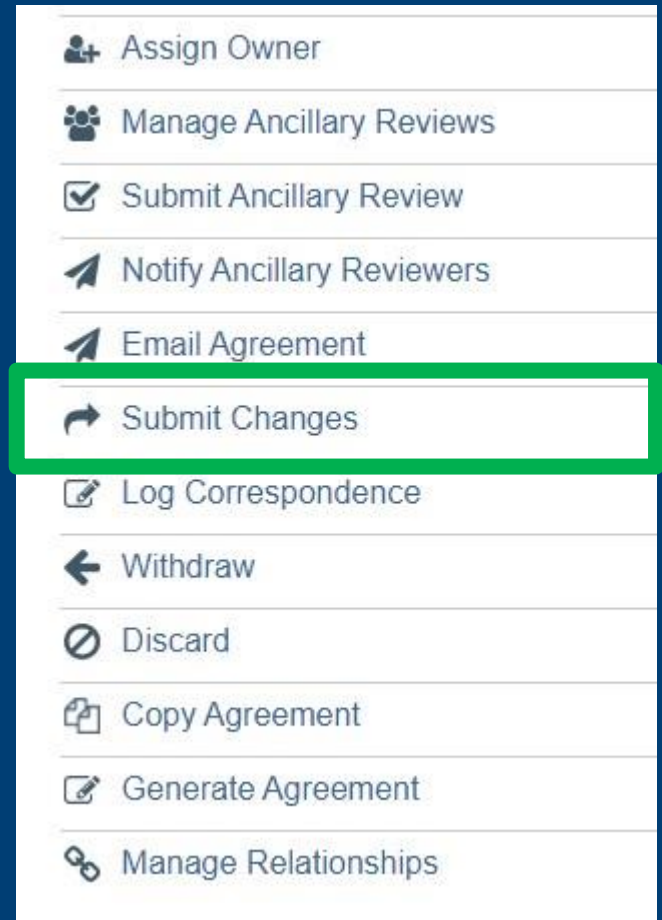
Assign Owner

Manage Ancillary Reviews

Submit Ancillary Review

Notify Ancillary Reviewers

Email Agreement

Submit Changes

Log Correspondence

Withdraw

Discard

Copy Agreement

Generate Agreement

Manage Relationships